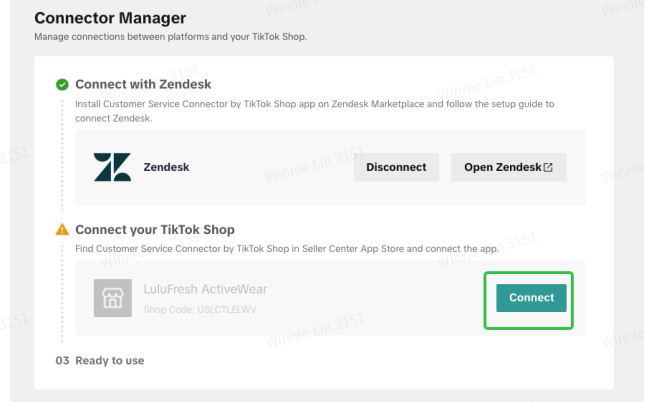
Connector Manager
Manage connections between platforms and your TikTok Shop.

Connect with Zendesk
Install Customer Service Connector by TikTok Shop app on Zendesk Marketplace and follow the setup guide to connect Zendesk.

Zendesk
Disconnect
Open Zendesk

Connect your TikTok Shop
Find Customer Service Connector by TikTok Shop in Seller Center App Store and connect the app.

LuluFresh ActiveWear
Shop Code: USLCTLELWV
Connect

03 Ready to use

Winnie Lin 3151